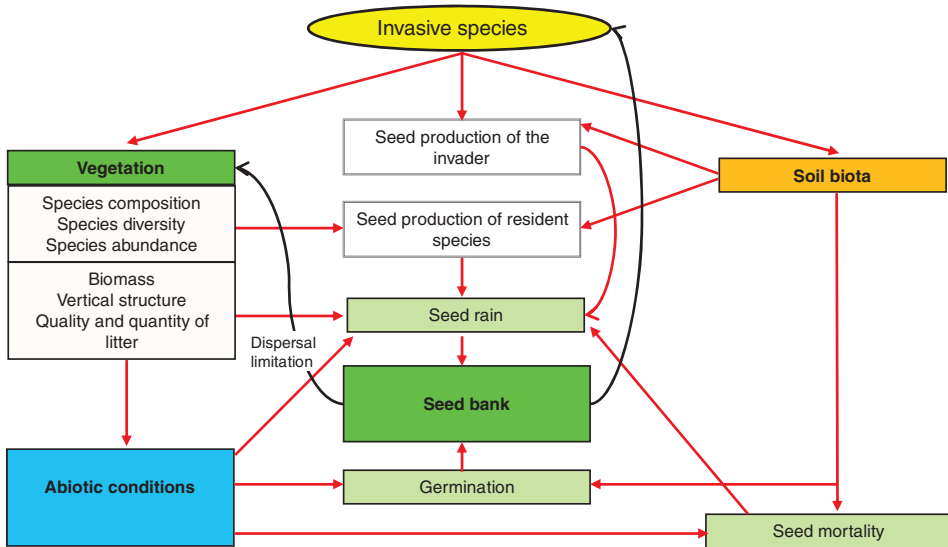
Invasive species

Vegetation

Species composition
Species diversity
Species abundance

Biomass
Vertical structure
Quality and quantity of litter

Seed production of the invader

Seed production of resident species

Soil biota

Seed rain

Dispersal limitation

Seed bank

Abiotic conditions

Germination

Seed mortality